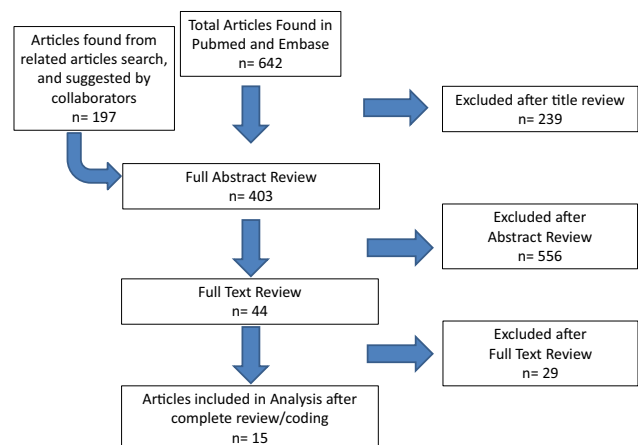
Articles found from related articles search, and suggested by collaborators
n= 197

Total Articles Found in Pubmed and Embase
n= 642

Excluded after title review
n= 239

Full Abstract Review
n= 403

Excluded after Abstract Review
n= 556

Full Text Review
n= 44

Excluded after Full Text Review
n= 29

Articles included in Analysis after complete review/coding
n= 15